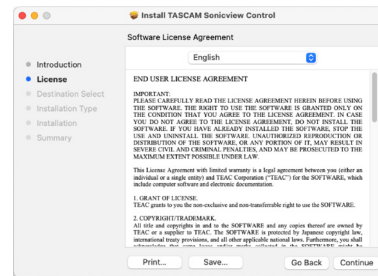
Install TASCAM Sonicview Control

Software License Agreement

English

Introduction
License
Destination Select
Installation Type
Installation
Summary

END USER LICENSE AGREEMENT

IMPORTANT:
PLEASE CAREFULLY READ THE LICENSE AGREEMENT HEREIN BEFORE USING THE SOFTWARE. THE RIGHT TO USE THE SOFTWARE IS GRANTED ONLY ON THE CONDITION THAT YOU AGREE TO THE LICENSE AGREEMENT. IN CASE YOU DO NOT AGREE TO THE LICENSE AGREEMENT, DO NOT INSTALL THE SOFTWARE. IF YOU HAVE ALREADY INSTALLED THE SOFTWARE, STOP THE USE AND UNINSTALL THE SOFTWARE. UNAUTHORIZED REPRODUCTION OR DISTRIBUTION OF THE SOFTWARE, OR ANY PORTION OF IT, MAY RESULT IN SEVERE CIVIL AND CRIMINAL PENALTIES, AND MAY BE PROSECUTED TO THE MAXIMUM EXTENT POSSIBLE UNDER LAW.

This License Agreement with limited warranty is a legal agreement between you (either an individual or a single entity) and TEAC Corporation ("TEAC") for the SOFTWARE, which include computer software and electronic documentation.

1. GRANT OF LICENSE.
TEAC grants to you the non-exclusive and non-transferable right to use the SOFTWARE.

2. COPYRIGHT/TRADEMARK.
All title and copyrights in and to the SOFTWARE and any copies thereof are owned by TEAC or a supplier to TEAC. The SOFTWARE is protected by Japanese copyright law, international treaty provisions, and all other applicable national laws. Furthermore, you shall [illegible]

Print...
Save...
Go Back
Continue